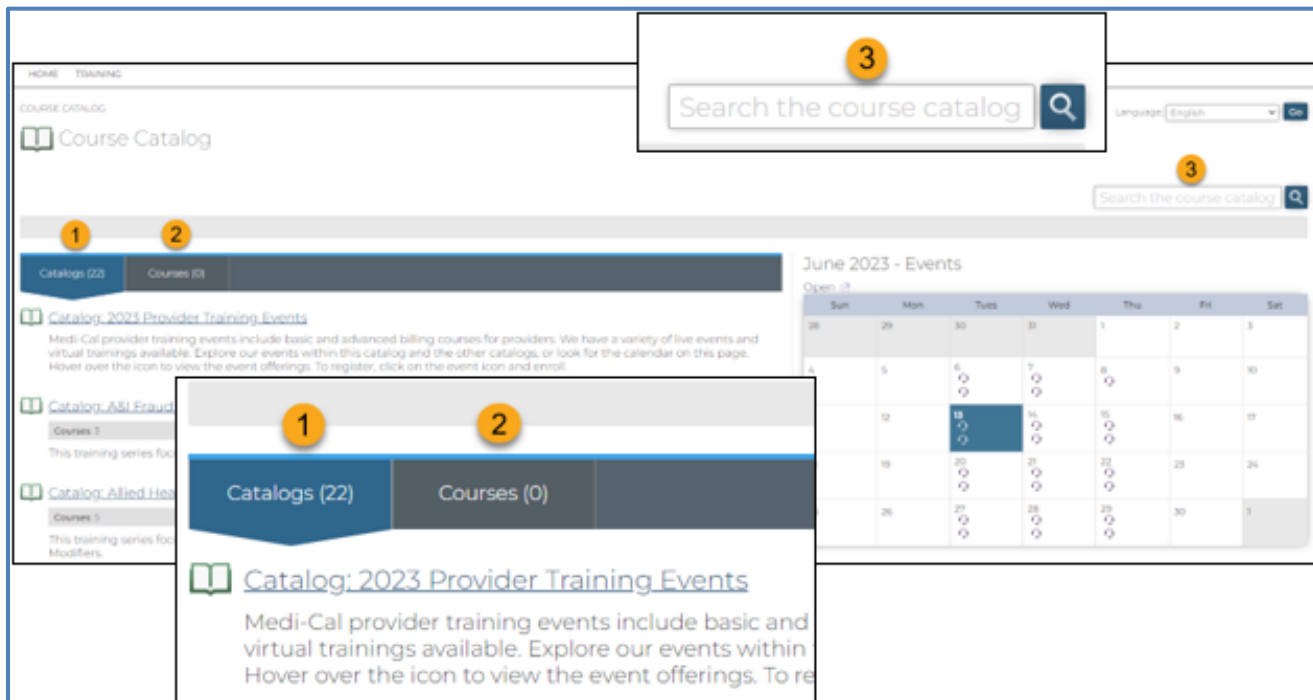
HOME TRAINING

COURSE CATALOG

Course Catalog

3

Search the course catalog

Language: English Go

3

Search the course catalog

1 2

Catalogs (22) Courses (0)

Catalog: 2023 Provider Training Events

Medi-Cal provider training events include basic and advanced billing courses for providers. We have a variety of live events and virtual trainings available. Explore our events within this catalog and the other catalogs, or look for the calendar on this page. Hover over the icon to view the event offerings. To register, click on the event icon and enroll.

Catalog: A&I Fraud

Courses 3

This training series foc

Catalog: Allied Hea

Courses 5

This training series foc Modifiers.

June 2023 - Events

Open

| Sun | Mon | Tues | Wed | Thu | Fri | Sat |
|---|---|---|---|---|---|---|
| 28 | 29 | 30 | 31 | 1 | 2 | 3 |
| 4 | 5 | 6 | 7 | 8 | 9 | 10 |
| | 12 | 13 | 14 | 15 | 16 | 17 |
| | 19 | 20 | 21 | 22 | 23 | 24 |
| | 26 | 27 | 28 | 29 | 30 | 1 |

1 2

Catalogs (22) Courses (0)

Catalog: 2023 Provider Training Events

Medi-Cal provider training events include basic and virtual trainings available. Explore our events within Hover over the icon to view the event offerings. To re